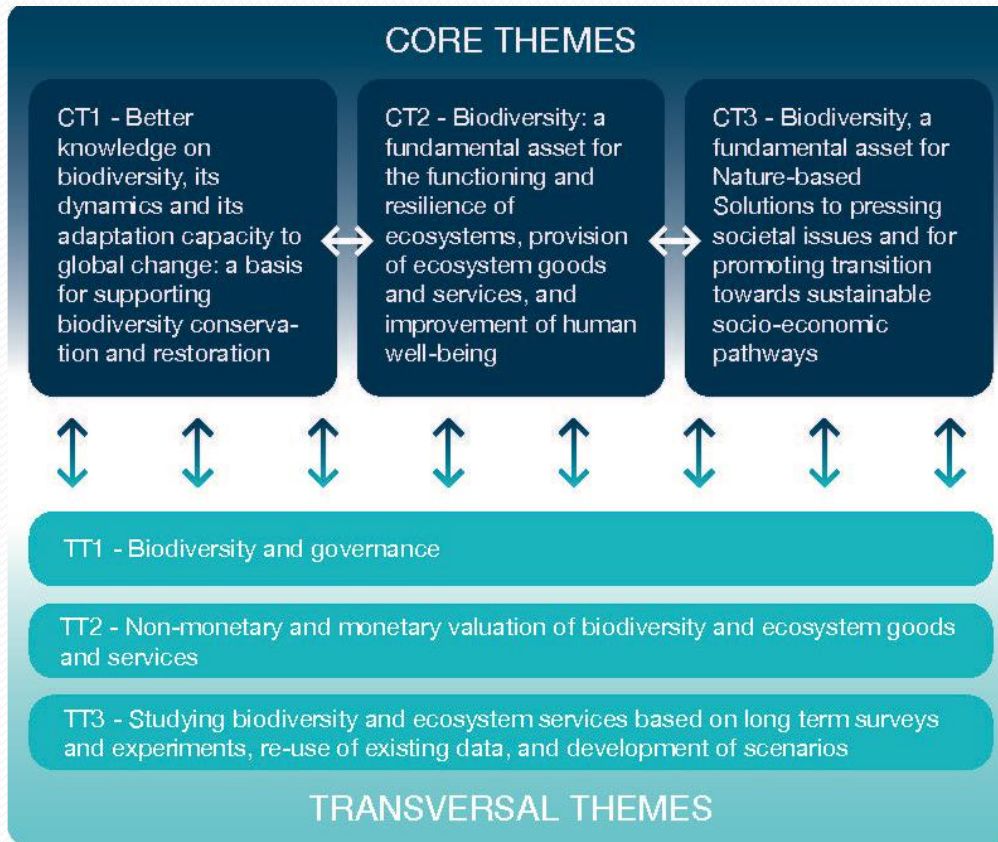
CORE THEMES

CT1 - Better knowledge on biodiversity, its dynamics and its adaptation capacity to global change: a basis for supporting biodiversity conservation and restoration

CT2 - Biodiversity: a fundamental asset for the functioning and resilience of ecosystems, provision of ecosystem goods and services, and improvement of human well-being

CT3 - Biodiversity, a fundamental asset for Nature-based Solutions to pressing societal issues and for promoting transition towards sustainable socio-economic pathways

TT1 - Biodiversity and governance

TT2 - Non-monetary and monetary valuation of biodiversity and ecosystem goods and services

TT3 - Studying biodiversity and ecosystem services based on long term surveys and experiments, re-use of existing data, and development of scenarios

TRANSVERSAL THEMES